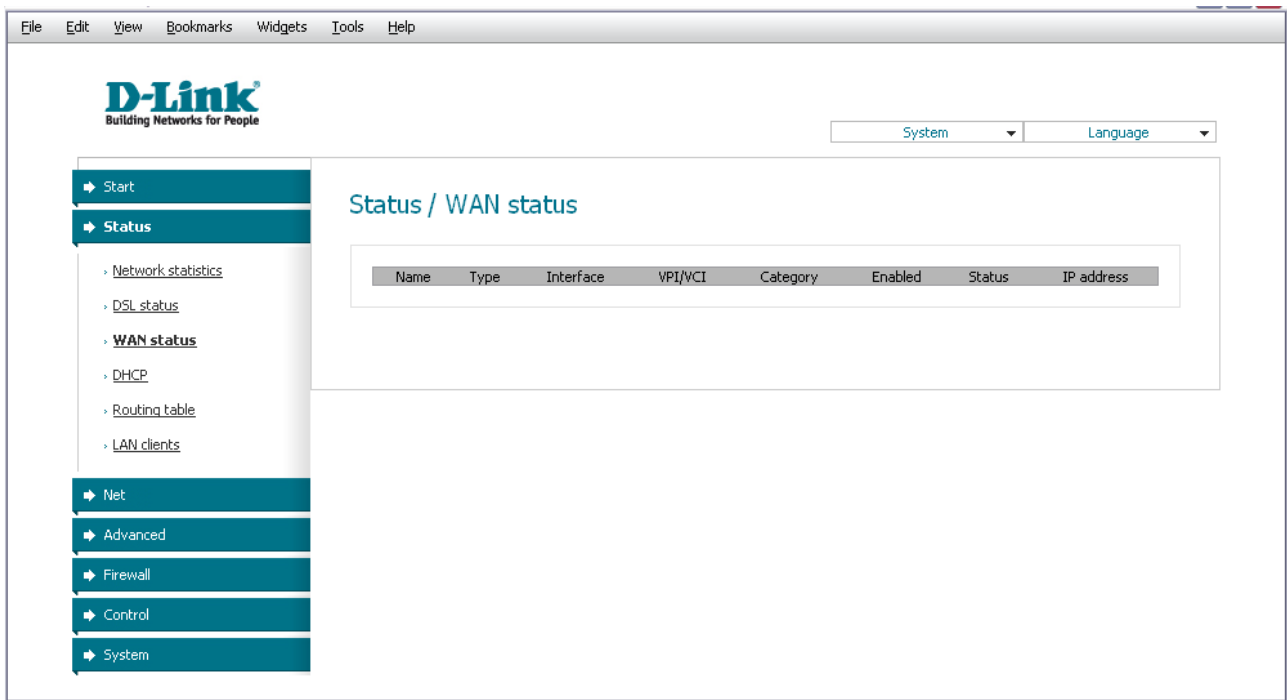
File Edit View Bookmarks Widgets Tools Help

D-Link
Building Networks for People

System
Language

Start
Status
Network statistics
DSL status
WAN status
DHCP
Routing table
LAN clients
Net
Advanced
Firewall
Control
System

Status / WAN status

| Name | Type | Interface | VPI/VCI | Category | Enabled | Status | IP address |
|---|---|---|---|---|---|---|---|